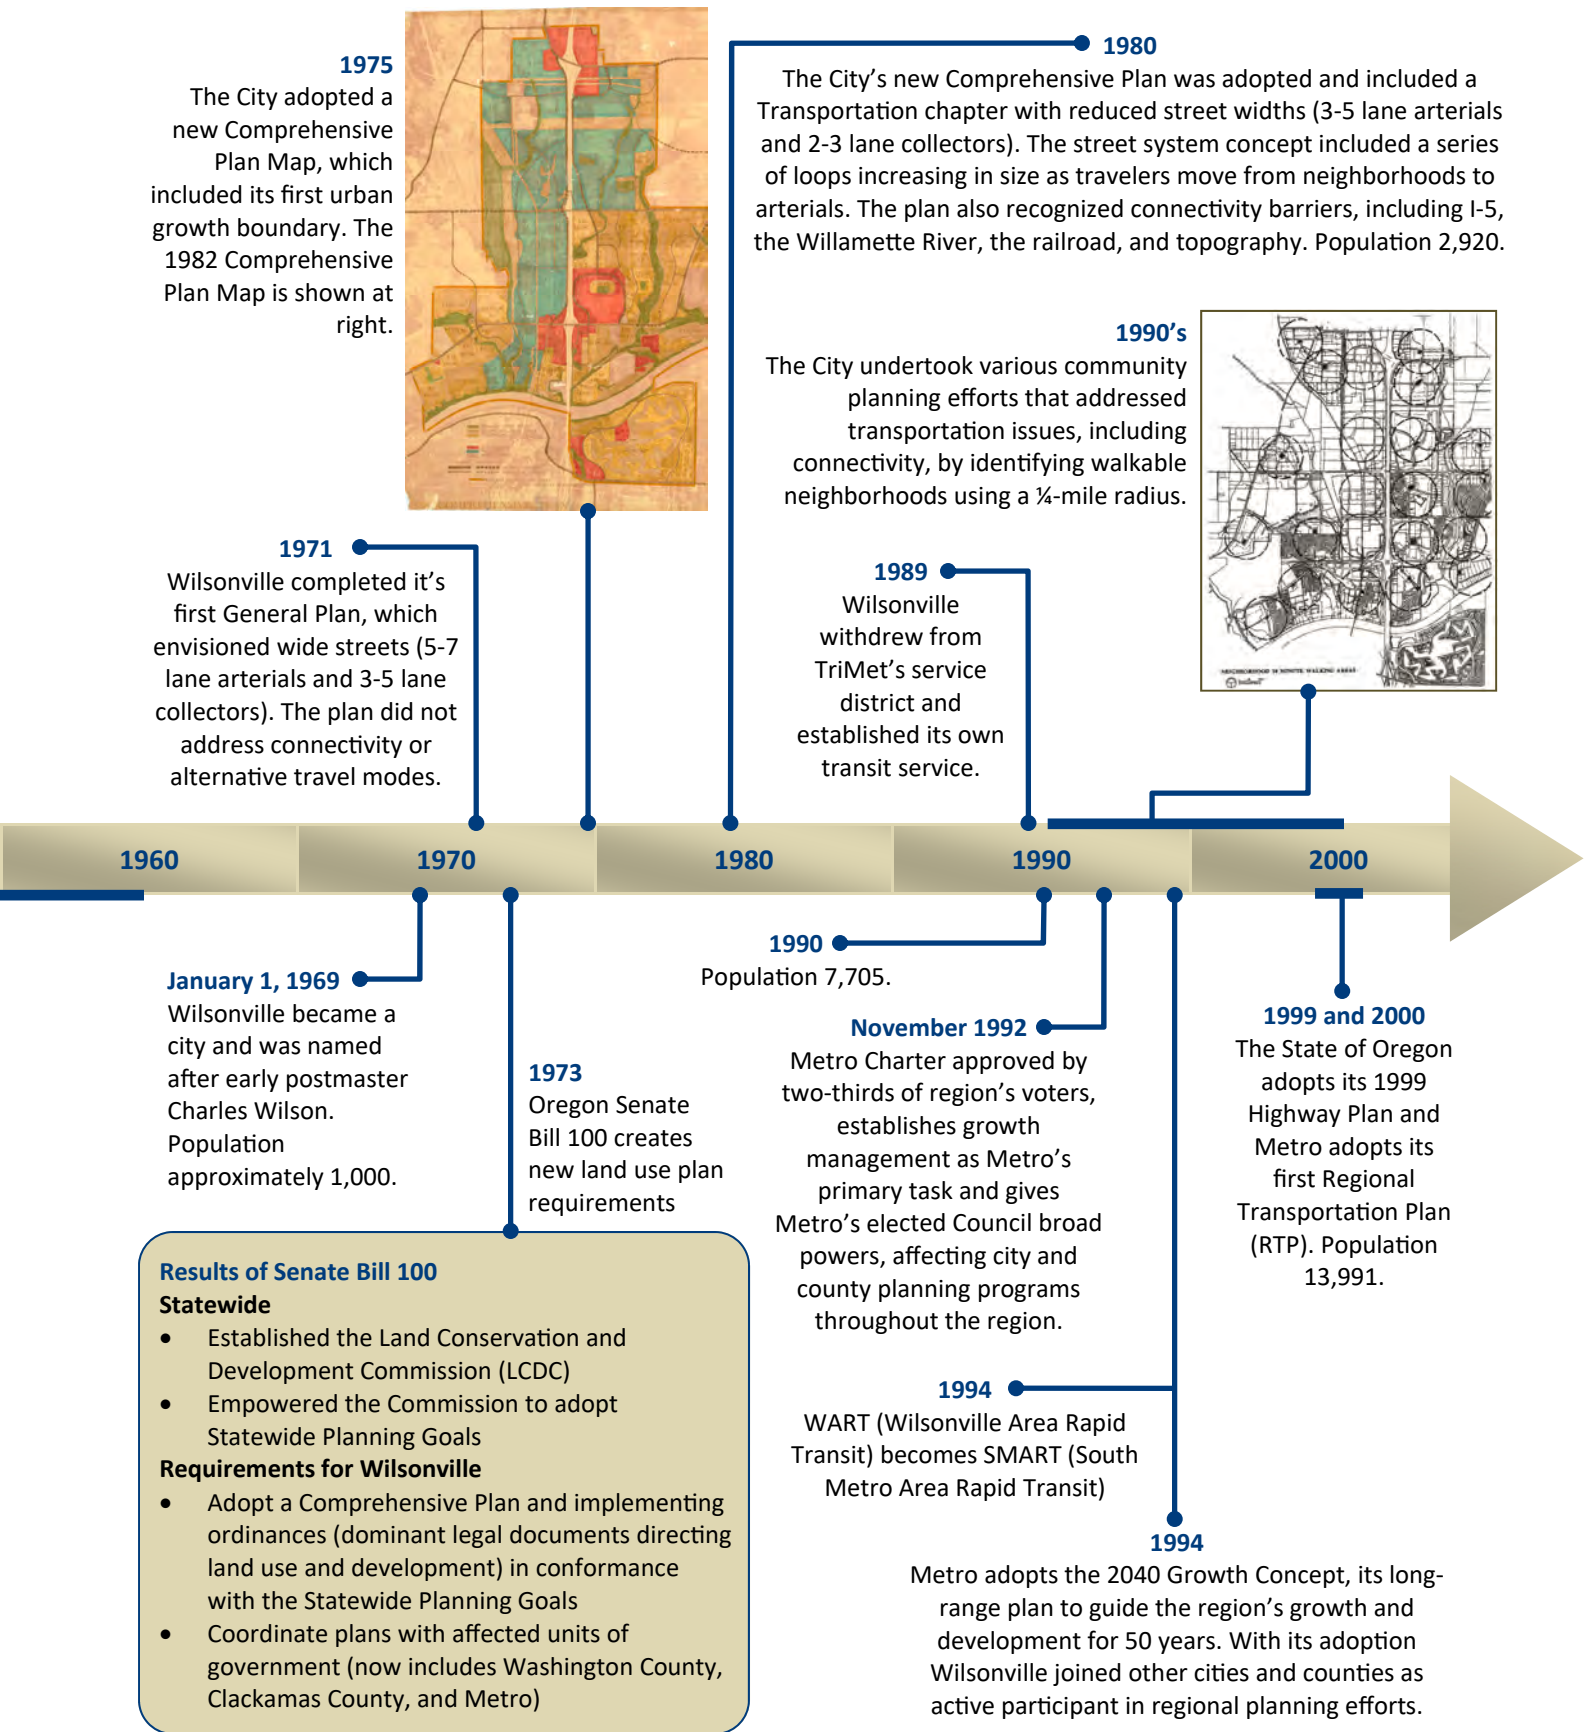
1975
The City adopted a new Comprehensive Plan Map, which included its first urban growth boundary. The 1982 Comprehensive Plan Map is shown at right.

1980
The City's new Comprehensive Plan was adopted and included a Transportation chapter with reduced street widths (3-5 lane arterials and 2-3 lane collectors). The street system concept included a series of loops increasing in size as travelers move from neighborhoods to arterials. The plan also recognized connectivity barriers, including I-5, the Willamette River, the railroad, and topography. Population 2,920.

1990's
The City undertook various community planning efforts that addressed transportation issues, including connectivity, by identifying walkable neighborhoods using a ¼-mile radius.

1971
Wilsonville completed it's first General Plan, which envisioned wide streets (5-7 lane arterials and 3-5 lane collectors). The plan did not address connectivity or alternative travel modes.

1989
Wilsonville withdrew from TriMet's service district and established its own transit service.

1960 1970 1980 1990 2000

January 1, 1969
Wilsonville became a city and was named after early postmaster Charles Wilson. Population approximately 1,000.

1973
Oregon Senate Bill 100 creates new land use plan requirements

1990
Population 7,705.

November 1992
Metro Charter approved by two-thirds of region's voters, establishes growth management as Metro's primary task and gives Metro's elected Council broad powers, affecting city and county planning programs throughout the region.

1999 and 2000
The State of Oregon adopts its 1999 Highway Plan and Metro adopts its first Regional Transportation Plan (RTP). Population 13,991.

Results of Senate Bill 100
Statewide
• Established the Land Conservation and Development Commission (LCDC)
• Empowered the Commission to adopt Statewide Planning Goals
Requirements for Wilsonville
• Adopt a Comprehensive Plan and implementing ordinances (dominant legal documents directing land use and development) in conformance with the Statewide Planning Goals
• Coordinate plans with affected units of government (now includes Washington County, Clackamas County, and Metro)

1994
WART (Wilsonville Area Rapid Transit) becomes SMART (South Metro Area Rapid Transit)

1994
Metro adopts the 2040 Growth Concept, its long-range plan to guide the region's growth and development for 50 years. With its adoption Wilsonville joined other cities and counties as active participant in regional planning efforts.